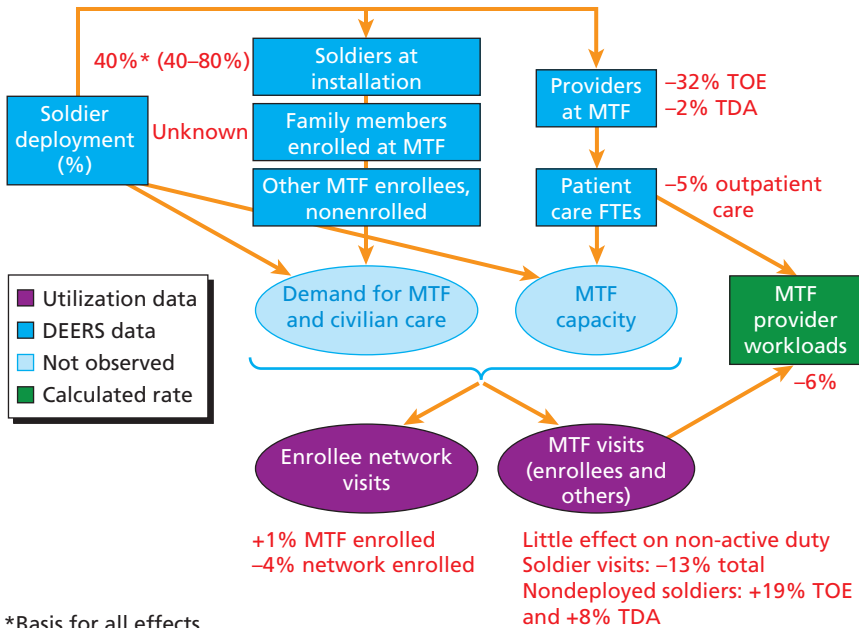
40%* (40–80%)

Soldier deployment (%)

Unknown

Soldiers at installation

Family members enrolled at MTF

Other MTF enrollees, nonenrolled

Providers at MTF

–32% TOE
–2% TDA

Patient care FTEs

–5% outpatient care

Utilization data
DEERS data
Not observed
Calculated rate

Demand for MTF and civilian care

MTF capacity

MTF provider workloads

–6%

Enrollee network visits

MTF visits (enrollees and others)

+1% MTF enrolled
–4% network enrolled

Little effect on non-active duty
Soldier visits: –13% total
Nondeployed soldiers: +19% TOE and +8% TDA

*Basis for all effects